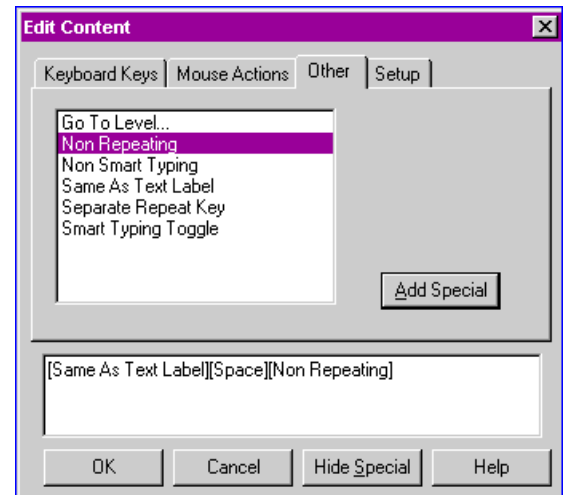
Edit Content

Keyboard Keys | Mouse Actions | Other | Setup

Go To Level...
Non Repeating
Non Smart Typing
Same As Text Label
Separate Repeat Key
Smart Typing Toggle

Add Special

[Same As Text Label][Space][Non Repeating]

OK | Cancel | Hide Special | Help